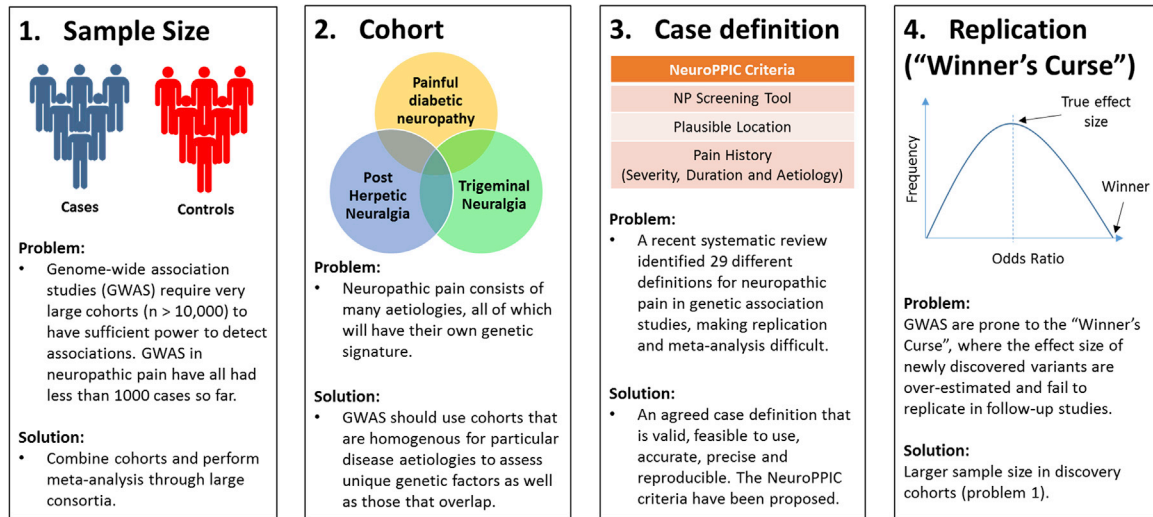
1. Sample Size

Cases

Controls

Problem:

- Genome-wide association studies (GWAS) require very large cohorts (n > 10,000) to have sufficient power to detect associations. GWAS in neuropathic pain have all had less than 1000 cases so far.

Solution:

- Combine cohorts and perform meta-analysis through large consortia.

2. Cohort

Painful diabetic neuropathy

Post Herpetic Neuralgia

Trigeminal Neuralgia

Problem:

- Neuropathic pain consists of many aetiologies, all of which will have their own genetic signature.

Solution:

- GWAS should use cohorts that are homogenous for particular disease aetiologies to assess unique genetic factors as well as those that overlap.

3. Case definition

NeuroPPIC Criteria

NP Screening Tool

Plausible Location

Pain History (Severity, Duration and Aetiology)

Problem:

- A recent systematic review identified 29 different definitions for neuropathic pain in genetic association studies, making replication and meta-analysis difficult.

Solution:

- An agreed case definition that is valid, feasible to use, accurate, precise and reproducible. The NeuroPPIC criteria have been proposed.

4. Replication ("Winner's Curse")

True effect size

Frequency

Winner

Odds Ratio

Problem:
GWAS are prone to the "Winner's Curse", where the effect size of newly discovered variants are over-estimated and fail to replicate in follow-up studies.

Solution:
Larger sample size in discovery cohorts (problem 1).